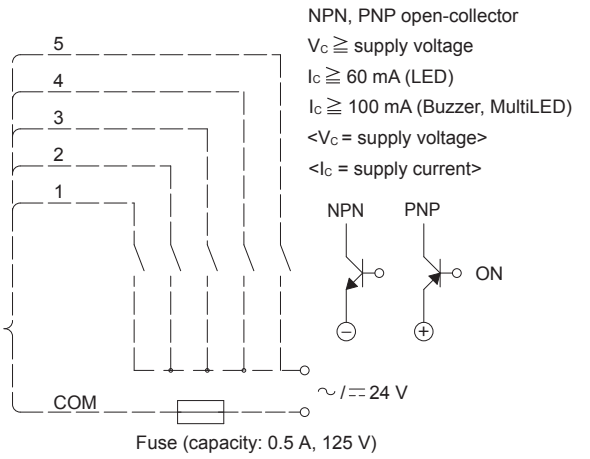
NPN, PNP open-collector
$V_C \geqq$ supply voltage
$I_C \geqq$ 60 mA (LED)
$I_C \geqq$ 100 mA (Buzzer, MultiLED)
<$V_C$ = supply voltage>
<$I_C$ = supply current>

5
4
3
2
1

NPN
PNP
ON
$\ominus$
$\oplus$

COM
$\sim$ / $=$ 24 V

Fuse (capacity: 0.5 A, 125 V)